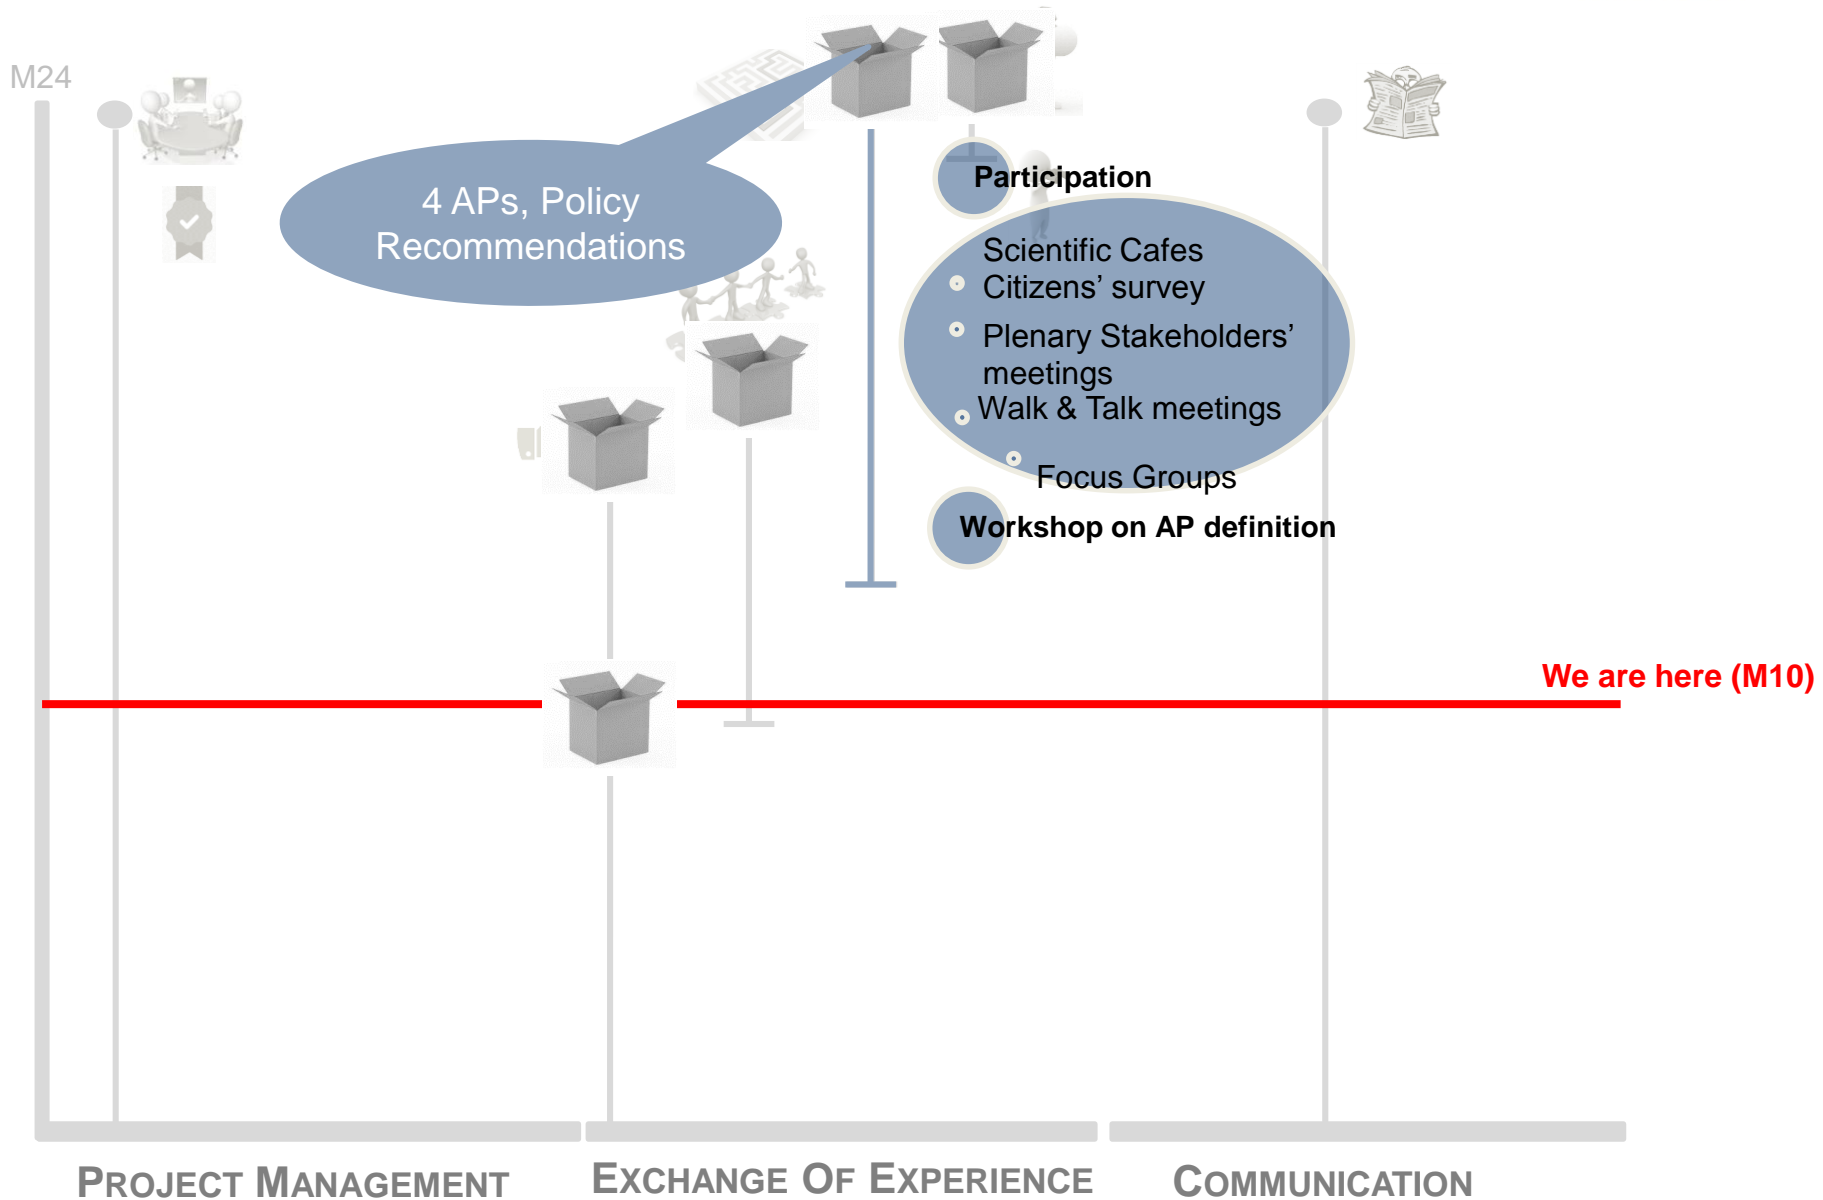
M24

4 APs, Policy Recommendations

Participation

Scientific Cafes
Citizens’ survey
Plenary Stakeholders’ meetings
Walk & Talk meetings
Focus Groups

Workshop on AP definition

We are here (M10)

PROJECT MANAGEMENT
EXCHANGE OF EXPERIENCE
COMMUNICATION